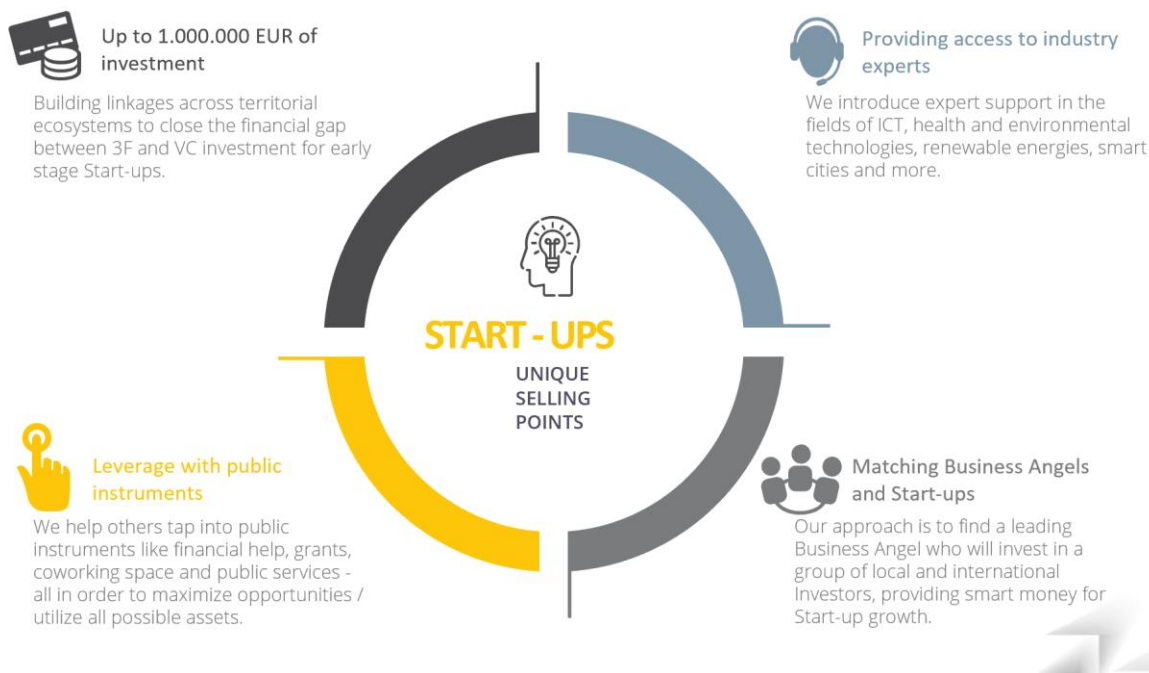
Up to 1.000.000 EUR of investment

Building linkages across territorial ecosystems to close the financial gap between 3F and VC investment for early stage Start-ups.

Providing access to industry experts

We introduce expert support in the fields of ICT, health and environmental technologies, renewable energies, smart cities and more.

START - UPS

UNIQUE SELLING POINTS

Leverage with public instruments

We help others tap into public instruments like financial help, grants, coworking space and public services - all in order to maximize opportunities / utilize all possible assets.

Matching Business Angels and Start-ups

Our approach is to find a leading Business Angel who will invest in a group of local and international Investors, providing smart money for Start-up growth.